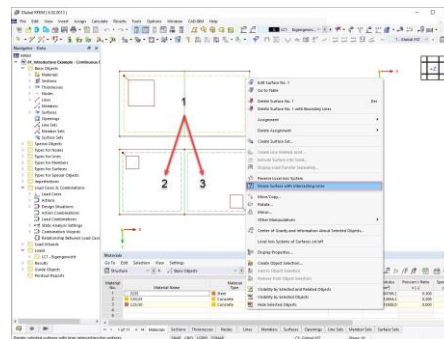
Dlubal RFEM | 6.02.0013

File Edit View Insert Assign Calculate Results Tools Options Window CAD-BIM Help

Navigator - Data

RFEM

01_Introduction Example - Continuous

Basic Objects

Materials

Sections

Thicknesses

Nodes

Lines

Members

Surfaces

Openings

Line Sets

Member Sets

Surface Sets

Special Objects

Types for Nodes

Types for Lines

Types for Members

Types for Surfaces

Types for Special Objects

Imperfections

Load Cases & Combinations

Load Cases

Actions

Design Situations

Action Combinations

Load Combinations

Static Analysis Settings

Combination Wizards

Relationship Between Load Cases

Load Wizards

Loads

LC1 - Eigengewicht

Results

Guide Objects

Printout Reports

1

2

3

Edit Surface No. 1

Go to Table

Delete Surface No. 1

Del

Delete Surface No. 1 with Boundary Lines

Assignment

Delete Assignment

Surface Set...

Create Line Related Load...

Relocate Surface in Grid...

Display Local Surface Geometry...

Reverse Local Axis System

Divide Surface with Intersecting Lines

Move/Copy...

Rotate...

Mirror...

Other Manipulations

Center of Gravity and Information About Selected Objects...

Local Axis Systems of Surfaces on/off

Display Properties...

Create Object Selection...

Add to Object Selection

Remove from Object Selection

Visibility by Selected and Related Objects

Visibility by Selected Objects

Hide Selected Objects

Materials

Go To Edit Selection View Settings

Structure

Basic Objects

Material No.

Material Name

1 S235

2 C25/30

3 C30/37

Steel

Concrete

Concrete

Poisson's Ratio

1 of 11

Materials Sections Thicknesses Nodes Lines Members Surfaces Openings Line Sets Member Sets Surface Sets

Divides selected surface with lines intersecting surface.

SNAP GRID LGRID OSNAP

CS: Global XYZ

Plane: XY